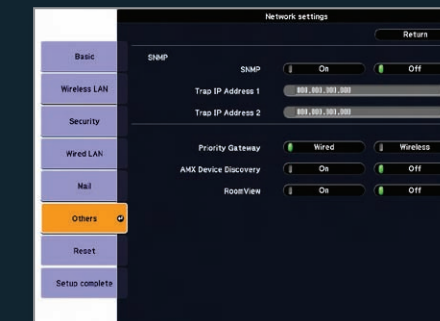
Network settings

Return

Basic

Wireless LAN

Security

Wired LAN

Mail

Others

Reset

Setup complete

SNMP

SNMP
On
Off

Trap IP Address 1
000.000.000.000

Trap IP Address 2
000.000.000.000

Priority Gateway
Wired
Wireless

AMX Device Discovery
On
Off

RoomView
On
Off